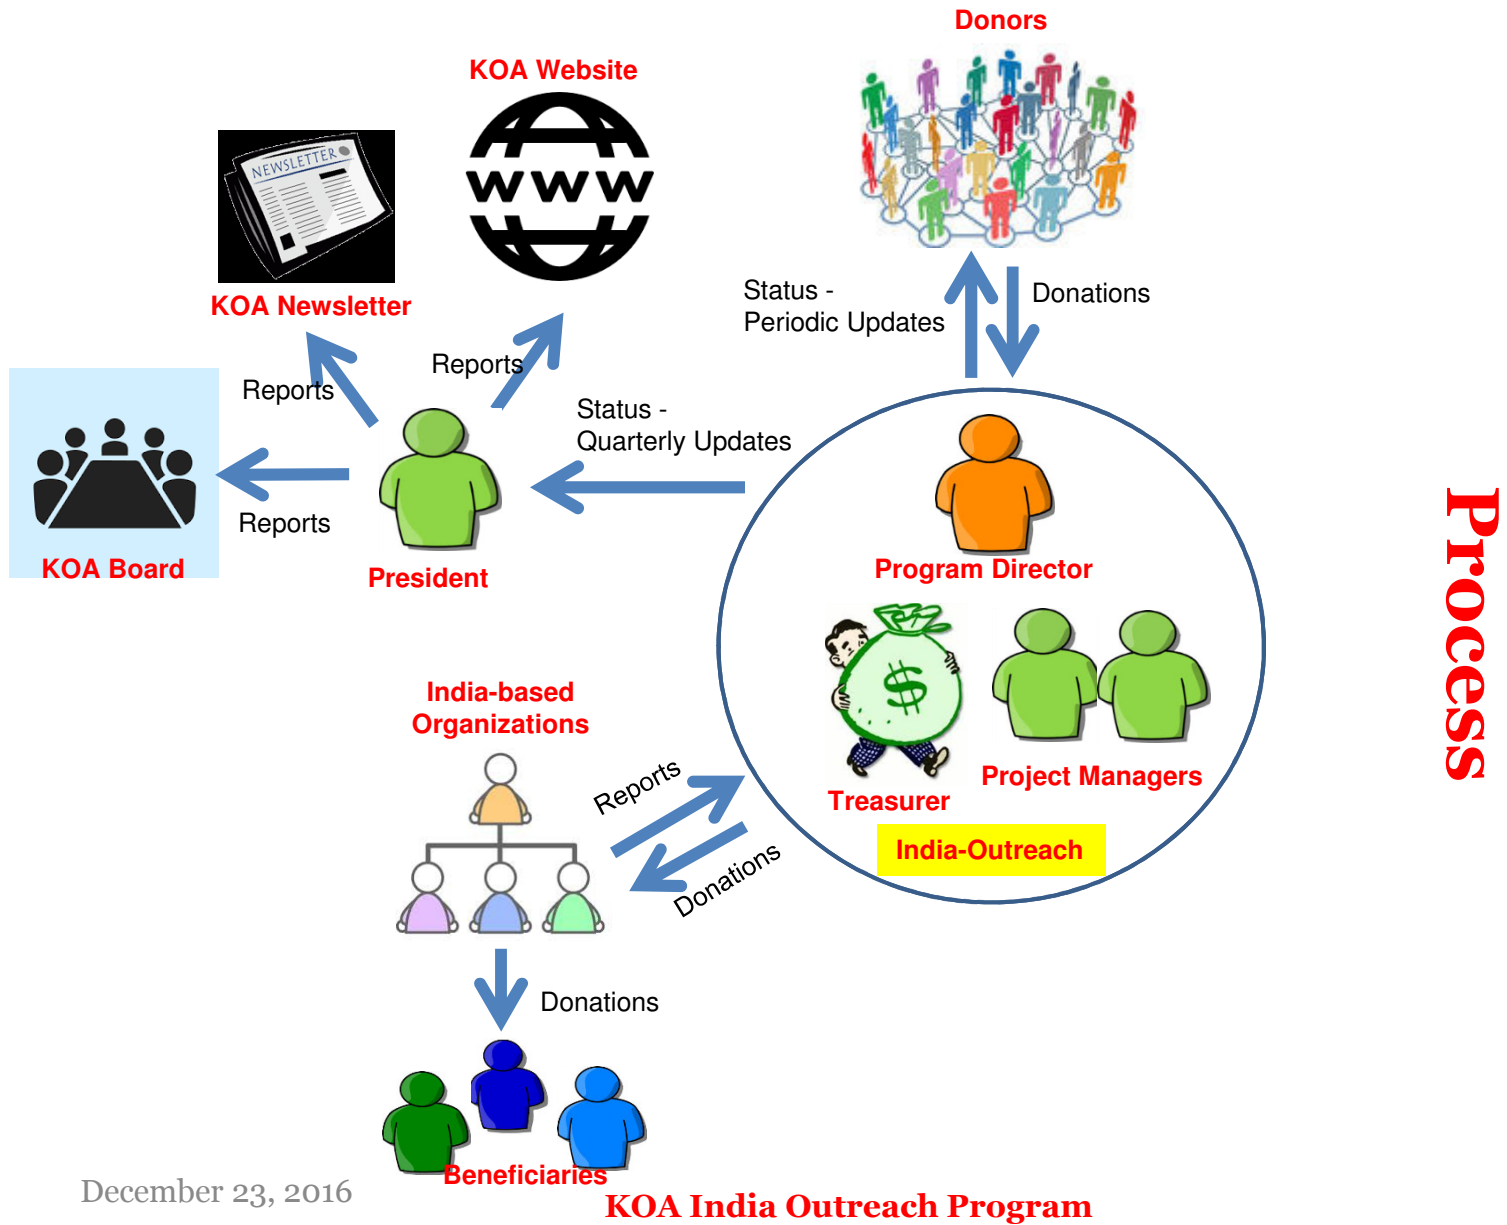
Donors

KOA Website

NEWSLETTER

WWW

KOA Newsletter

Status - Periodic Updates

Donations

Reports

Reports

Status - Quarterly Updates

Reports

KOA Board

President

Program Director

Process

India-based Organizations

$

Reports

Treasurer

Project Managers

India-Outreach

Donations

Donations

Beneficiaries

December 23, 2016

KOA India Outreach Program